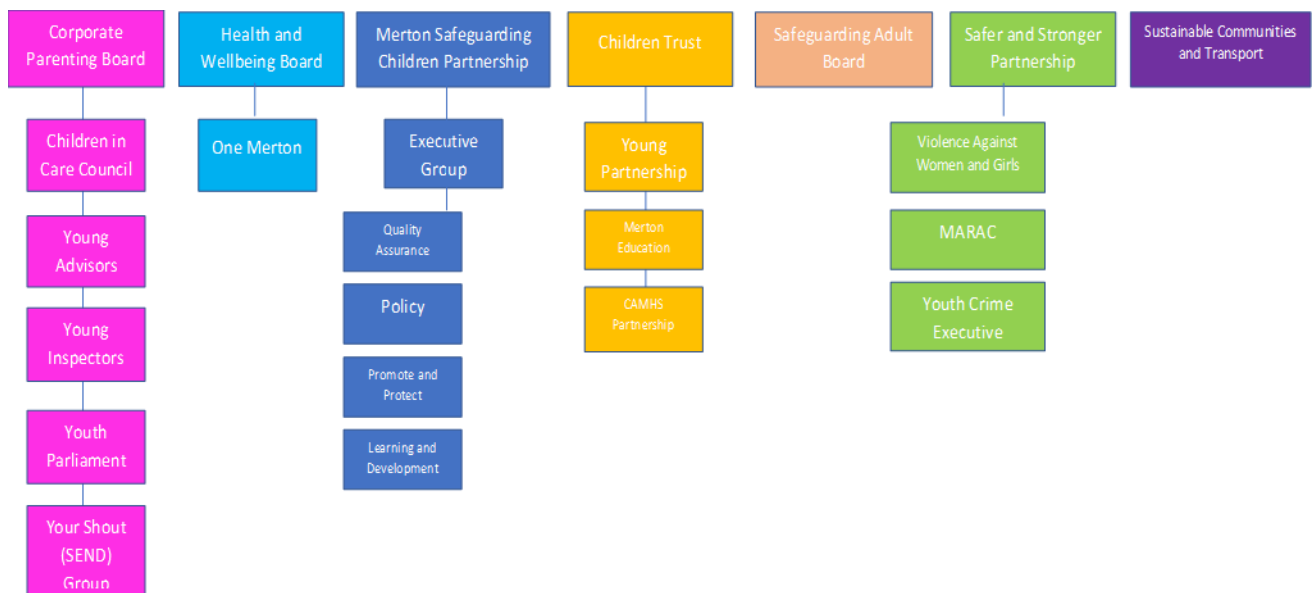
Corporate Parenting Board

Children in Care Council

Young Advisors

Young Inspectors

Youth Parliament

Your Shout (SEND) Group

Health and Wellbeing Board

One Merton

Merton Safeguarding Children Partnership

Executive Group

Quality Assurance

Policy

Promote and Protect

Learning and Development

Children Trust

Young Partnership

Merton Education

CAMHS Partnership

Safeguarding Adult Board

Safer and Stronger Partnership

Violence Against Women and Girls

MARAC

Youth Crime Executive

Sustainable Communities and Transport